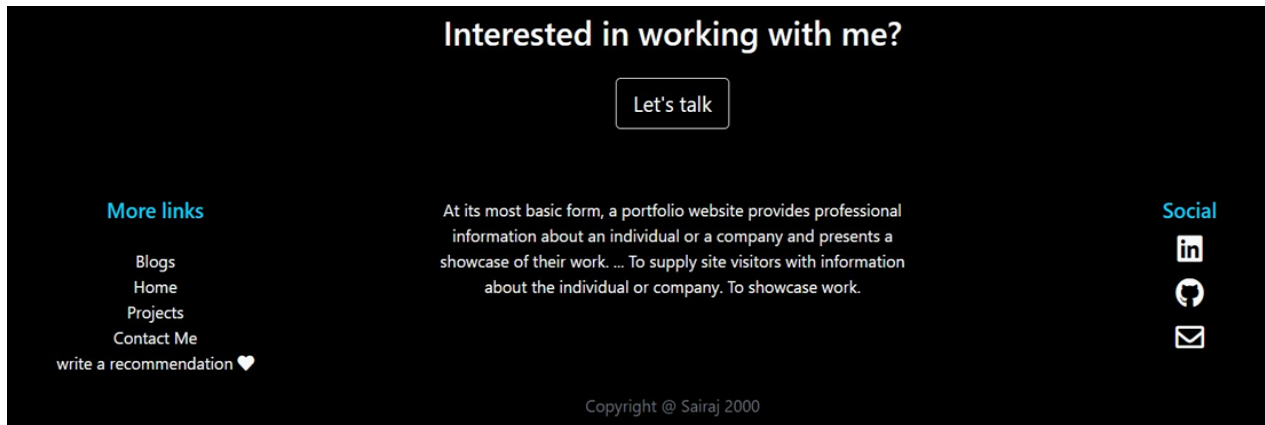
Interested in working with me?

Let's talk

More links

Blogs
Home
Projects
Contact Me
write a recommendation

At its most basic form, a portfolio website provides professional information about an individual or a company and presents a showcase of their work. ... To supply site visitors with information about the individual or company. To showcase work.

Social

Copyright @ Sairaj 2000